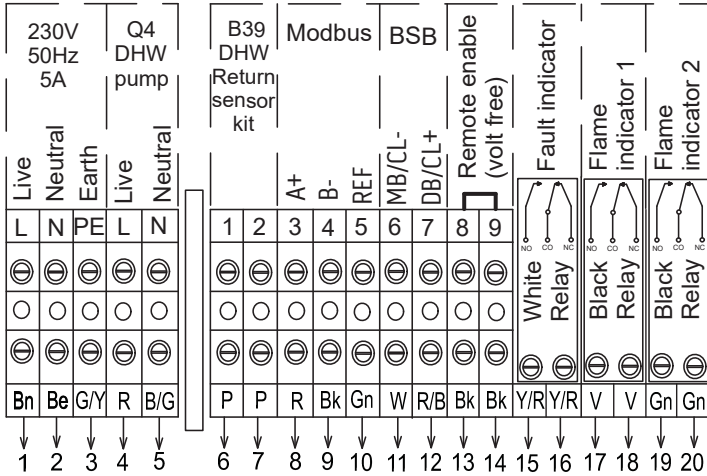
230V 50Hz 5A

Q4 DHW pump

B39 DHW Return sensor kit

Modbus

BSB

Remote enable (volt free)

Fault indicator

Flame indicator 1

Flame indicator 2

Live Neutral Earth Live Neutral

A+ B- REF MB/CL- DB/CL+

| L | N | PE | L | N | 1 | 2 | 3 | 4 | 5 | 6 | 7 | 8 | 9 |
|---|---|---|---|---|---|---|---|---|---|---|---|---|---|

NO CO NC

White Relay

NO CO NC

Black Relay

NO CO NC

Black Relay

| Bn | Be | G/Y | R | B/G | P | P | R | Bk | Gn | W | R/B | Bk | Bk | Y/R | Y/R | V | V | Gn | Gn |
|---|---|---|---|---|---|---|---|---|---|---|---|---|---|---|---|---|---|---|---|
| 1 | 2 | 3 | 4 | 5 | 6 | 7 | 8 | 9 | 10 | 11 | 12 | 13 | 14 | 15 | 16 | 17 | 18 | 19 | 20 |